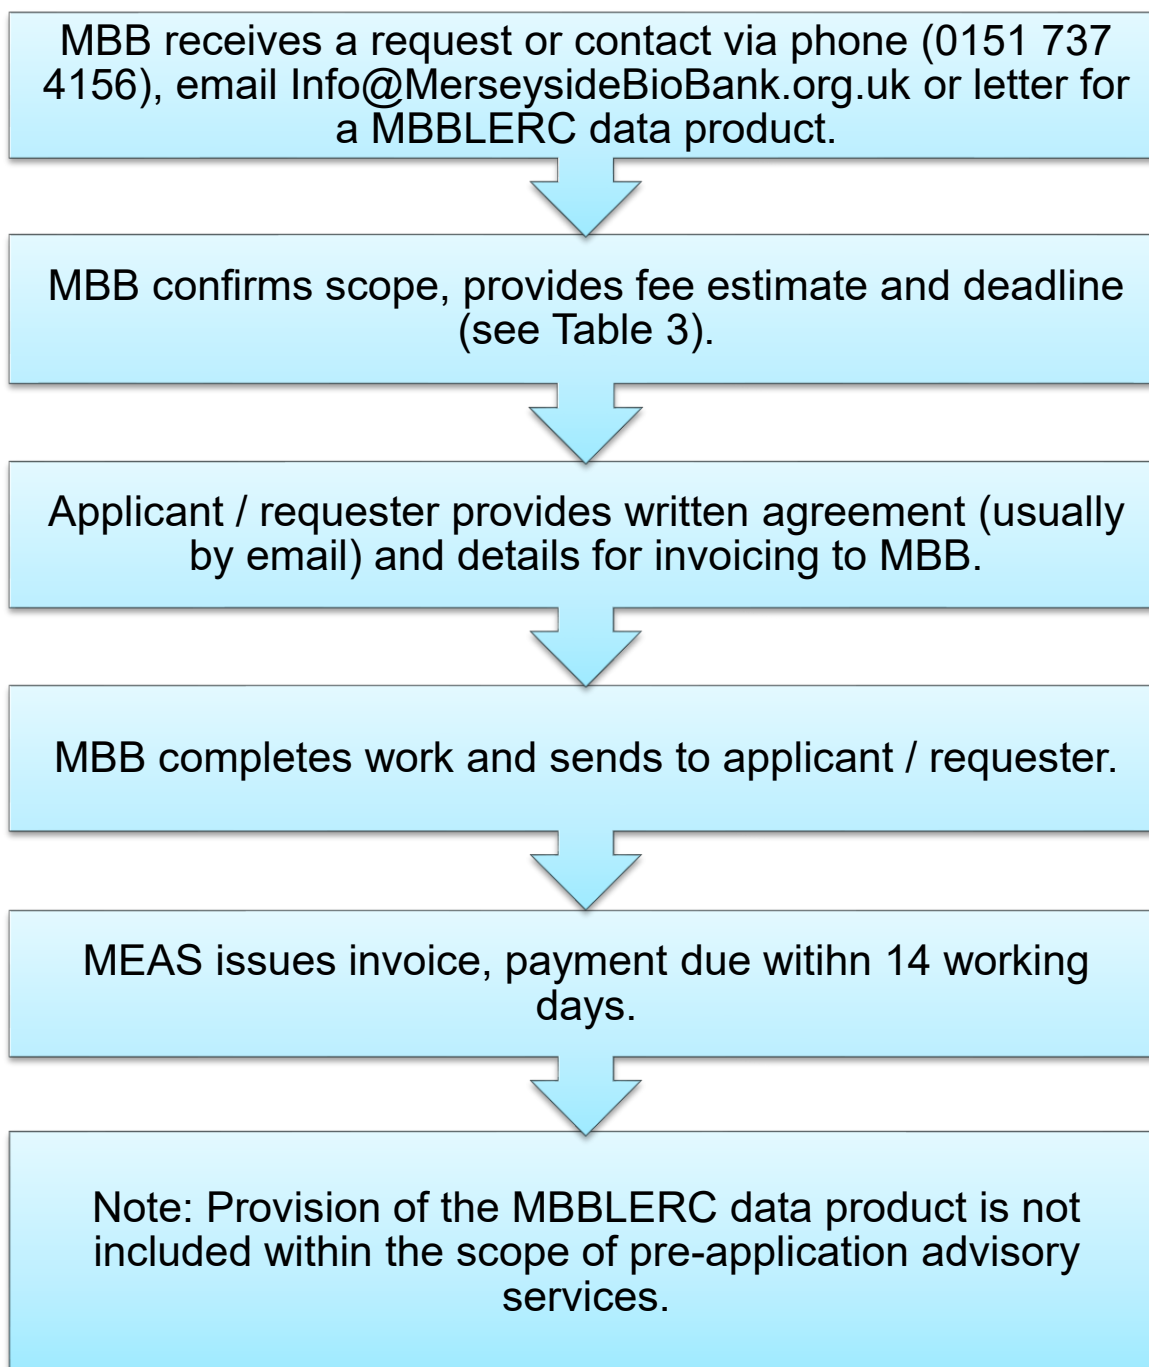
MBB receives a request or contact via phone (0151 737 4156), email Info@MerseysideBioBank.org.uk or letter for a MBBLERC data product.

MBB confirms scope, provides fee estimate and deadline (see Table 3).

Applicant / requester provides written agreement (usually by email) and details for invoicing to MBB.

MBB completes work and sends to applicant / requester.

MEAS issues invoice, payment due witihn 14 working days.

Note: Provision of the MBBLERC data product is not included within the scope of pre-application advisory services.